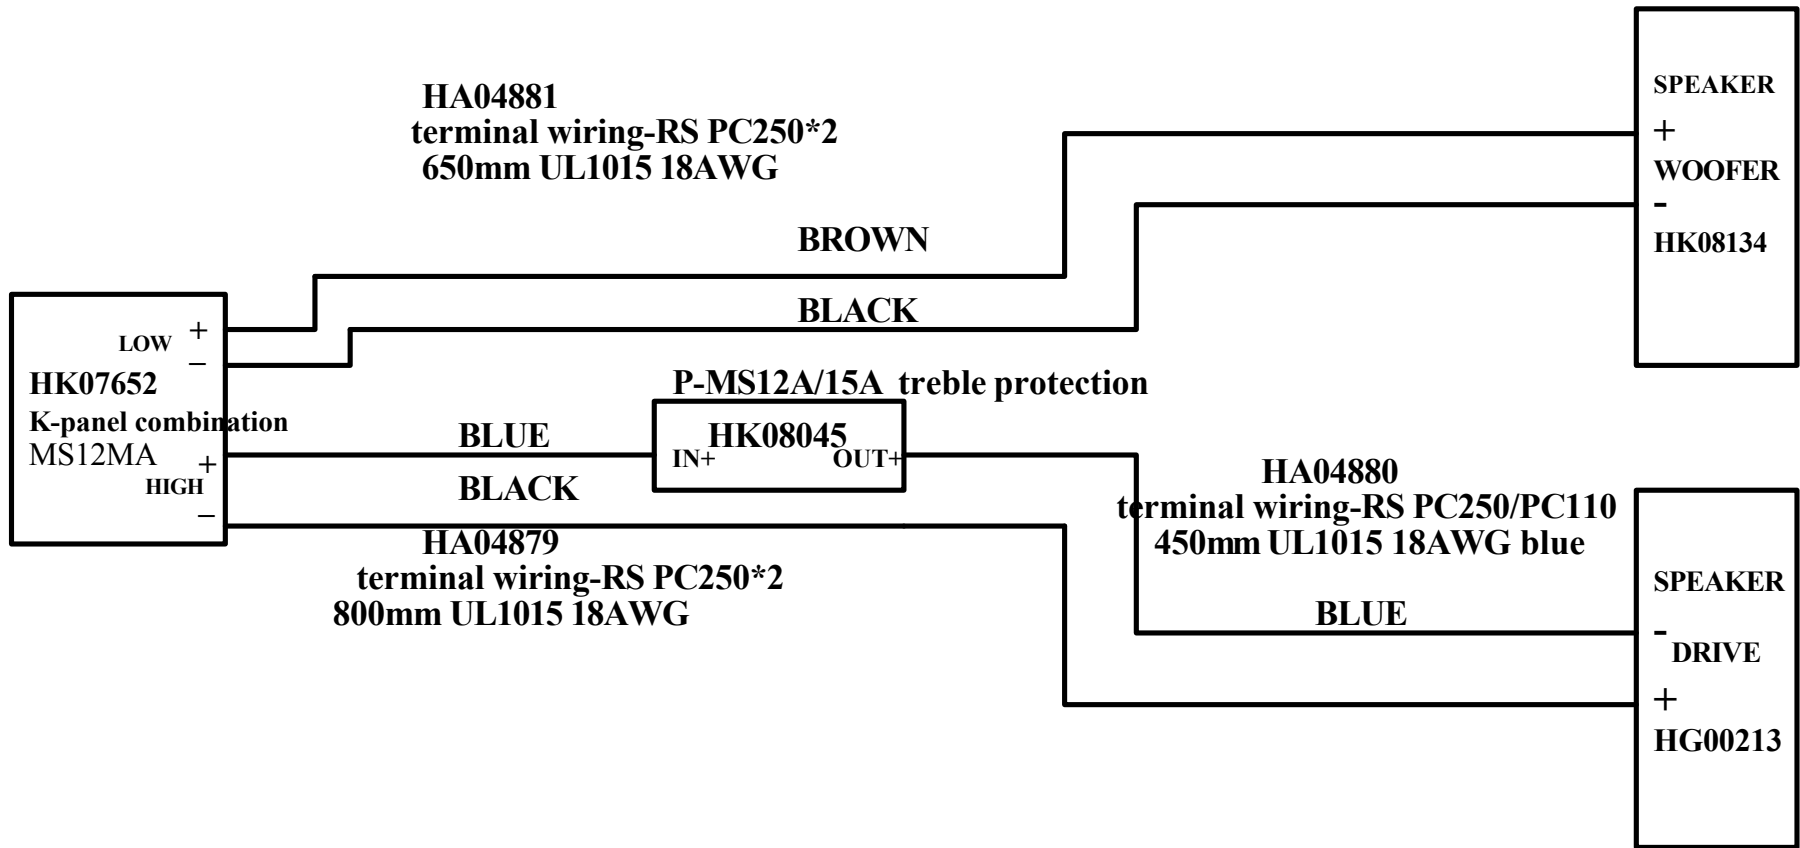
HA04881
terminal wiring-RS PC250*2
650mm UL1015 18AWG

SPEAKER
+
WOOFER
-
HK08134

BROWN

BLACK

LOW +
–
HK07652
K-panel combination
MS12MA +
HIGH
–

P-MS12A/15A treble protection

BLUE

HK08045
IN+ OUT+

BLACK

HA04880
terminal wiring-RS PC250/PC110
450mm UL1015 18AWG blue

HA04879
terminal wiring-RS PC250*2
800mm UL1015 18AWG

SPEAKER

BLUE

-
DRIVE
+
HG00213